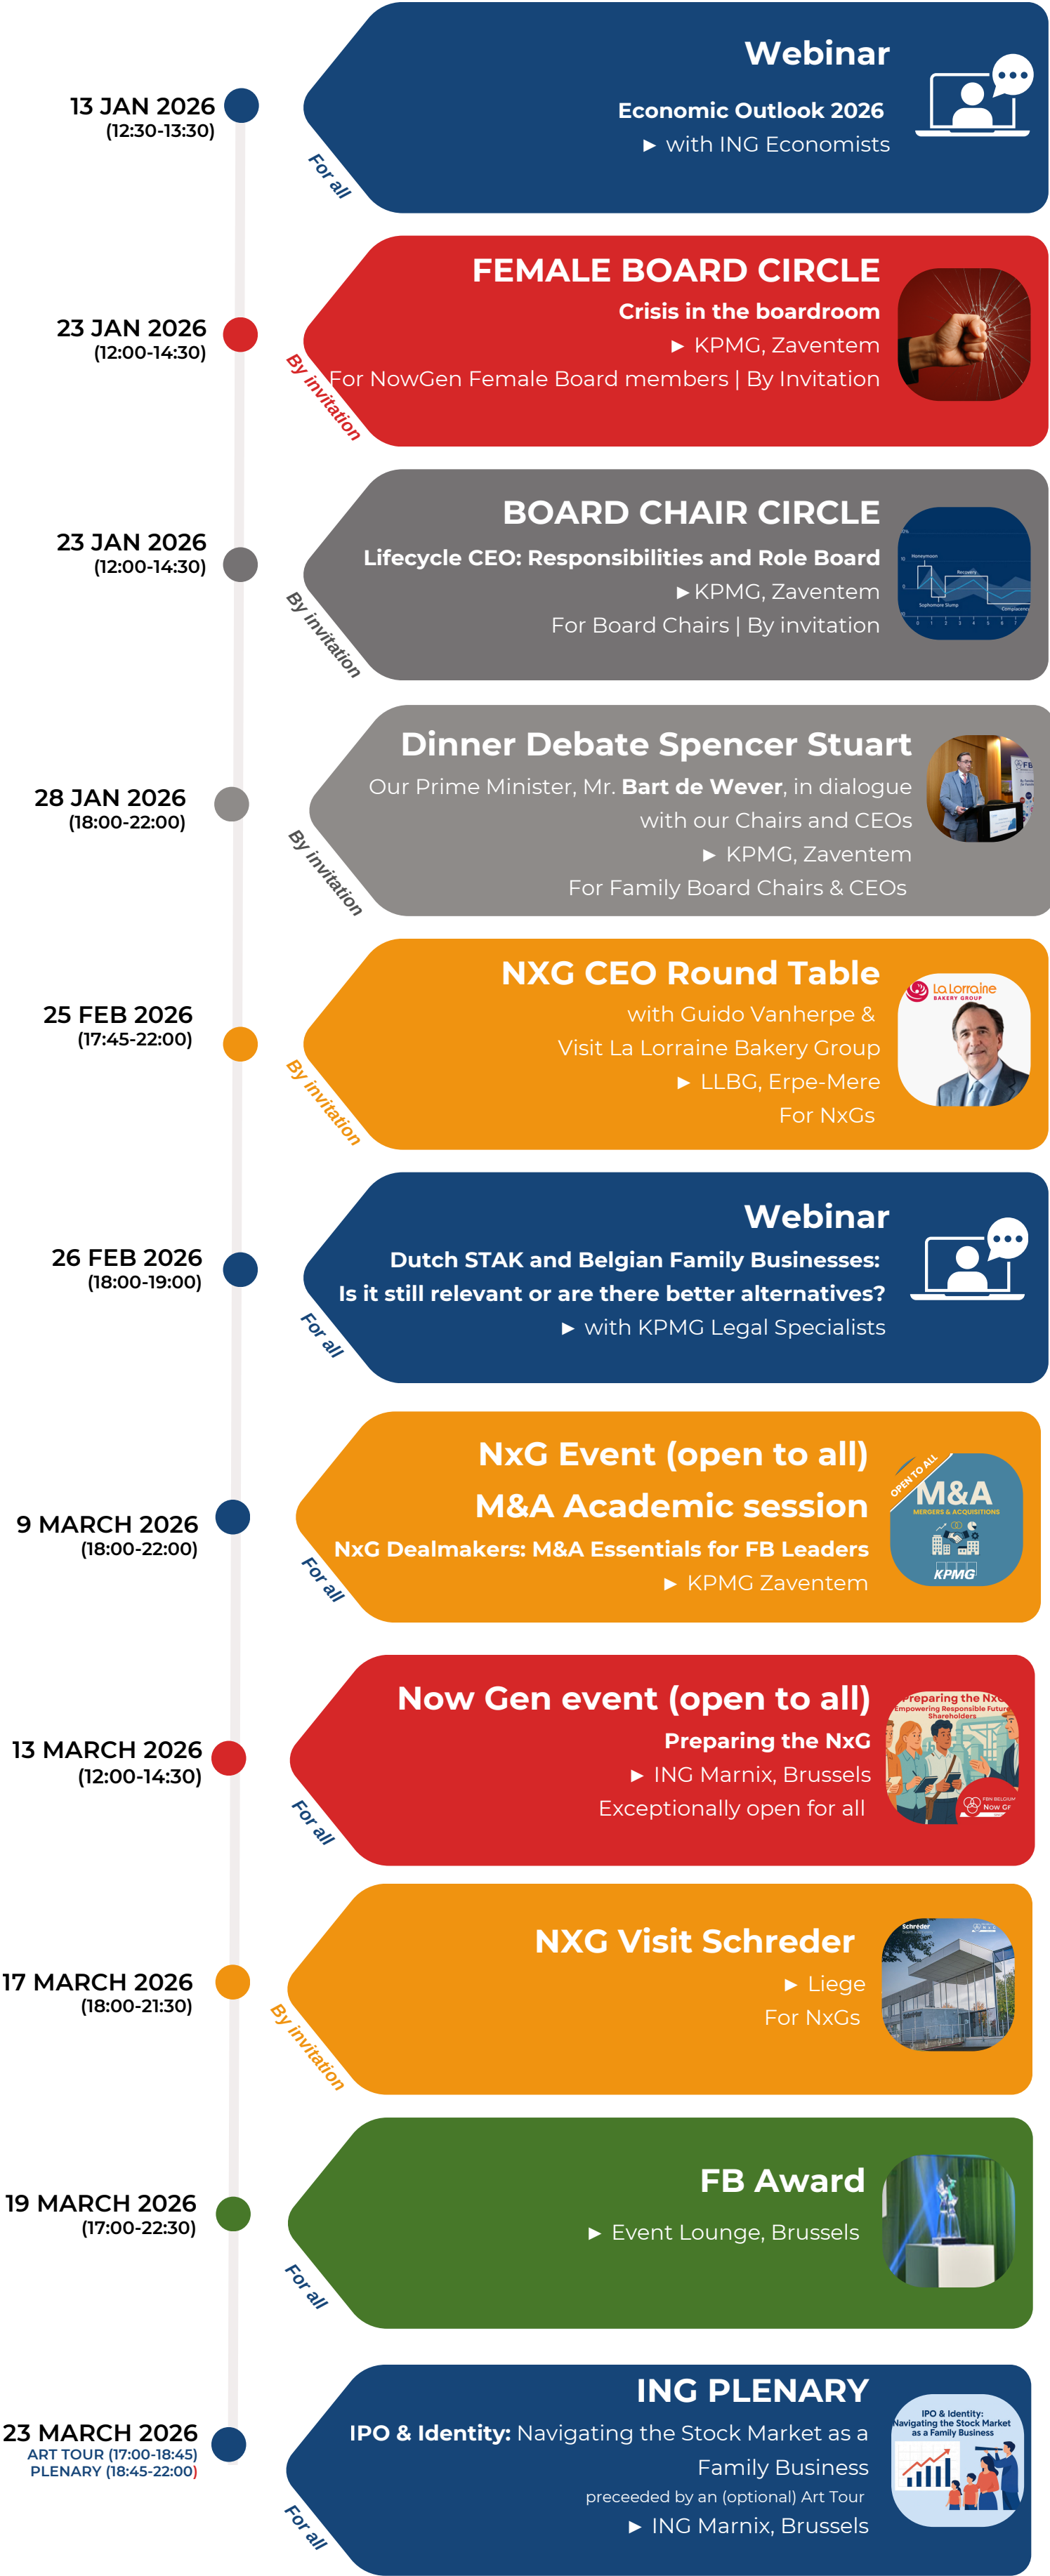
13 JAN 2026
(12:30-13:30)

For all

Webinar
Economic Outlook 2026
► with ING Economists

23 JAN 2026
(12:00-14:30)

By invitation

FEMALE BOARD CIRCLE
Crisis in the boardroom
► KPMG, Zaventem
For NowGen Female Board members | By Invitation

23 JAN 2026
(12:00-14:30)

By invitation

BOARD CHAIR CIRCLE
Lifecycle CEO: Responsibilities and Role Board
► KPMG, Zaventem
For Board Chairs | By invitation

28 JAN 2026
(18:00-22:00)

By invitation

Dinner Debate Spencer Stuart
Our Prime Minister, Mr. Bart de Wever, in dialogue with our Chairs and CEOs
► KPMG, Zaventem
For Family Board Chairs & CEOs

25 FEB 2026
(17:45-22:00)

By invitation

NXG CEO Round Table
with Guido Vanherpe &
Visit La Lorraine Bakery Group
► LLBG, Erpe-Mere
For NxGs

La Lorraine
BAKERY GROUP

26 FEB 2026
(18:00-19:00)

For all

Webinar
Dutch STAK and Belgian Family Businesses:
Is it still relevant or are there better alternatives?
► with KPMG Legal Specialists

9 MARCH 2026
(18:00-22:00)

For all

NxG Event (open to all)
M&A Academic session
NxG Dealmakers: M&A Essentials for FB Leaders
► KPMG Zaventem

OPEN TO ALL
M&A
MERGERS & ACQUISITIONS
KPMG

13 MARCH 2026
(12:00-14:30)

For all

Now Gen event (open to all)
Preparing the NxG
► ING Marnix, Brussels
Exceptionally open for all

Preparing the NxG
Empowering Responsible Future Shareholders
Now Gf

17 MARCH 2026
(18:00-21:30)

By invitation

NXG Visit Schreder
► Liege
For NxGs

Schréder

19 MARCH 2026
(17:00-22:30)

For all

FB Award
► Event Lounge, Brussels

23 MARCH 2026
ART TOUR (17:00-18:45)
PLENARY (18:45-22:00)

For all

ING PLENARY
IPO & Identity: Navigating the Stock Market as a Family Business
preceeded by an (optional) Art Tour
► ING Marnix, Brussels

IPO & Identity:
Navigating the Stock Market as a Family Business